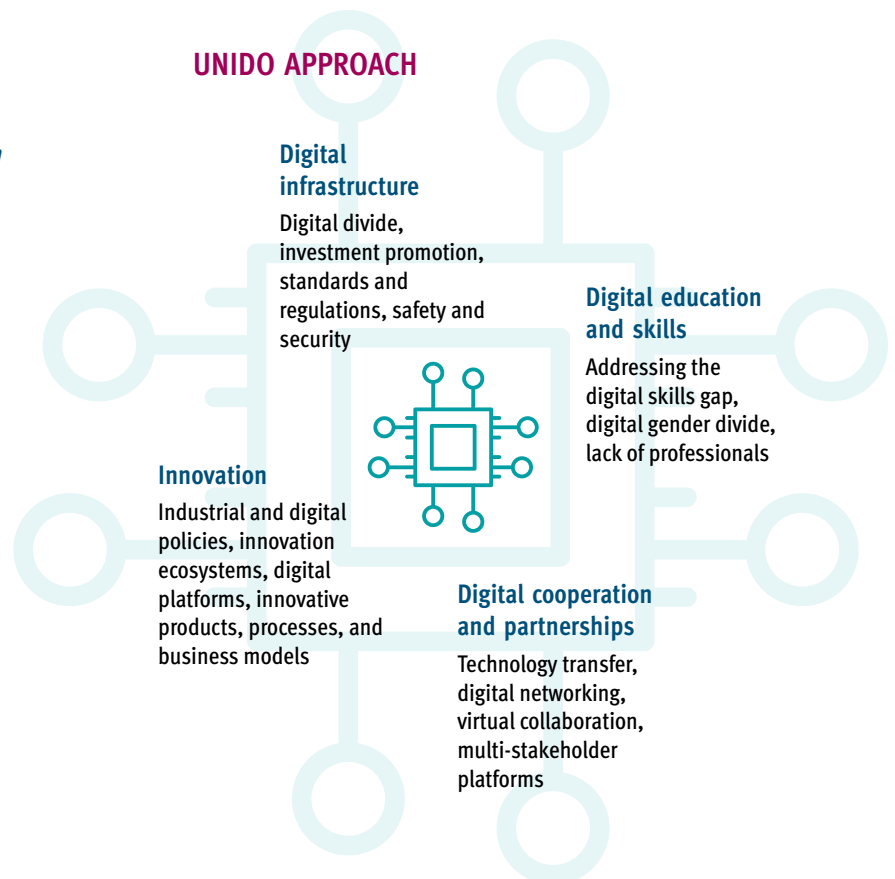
UNIDO APPROACH

Digital infrastructure

Digital divide, investment promotion, standards and regulations, safety and security

Digital education and skills

Addressing the digital skills gap, digital gender divide, lack of professionals

Innovation

Industrial and digital policies, innovation ecosystems, digital platforms, innovative products, processes, and business models

Digital cooperation and partnerships

Technology transfer, digital networking, virtual collaboration, multi-stakeholder platforms